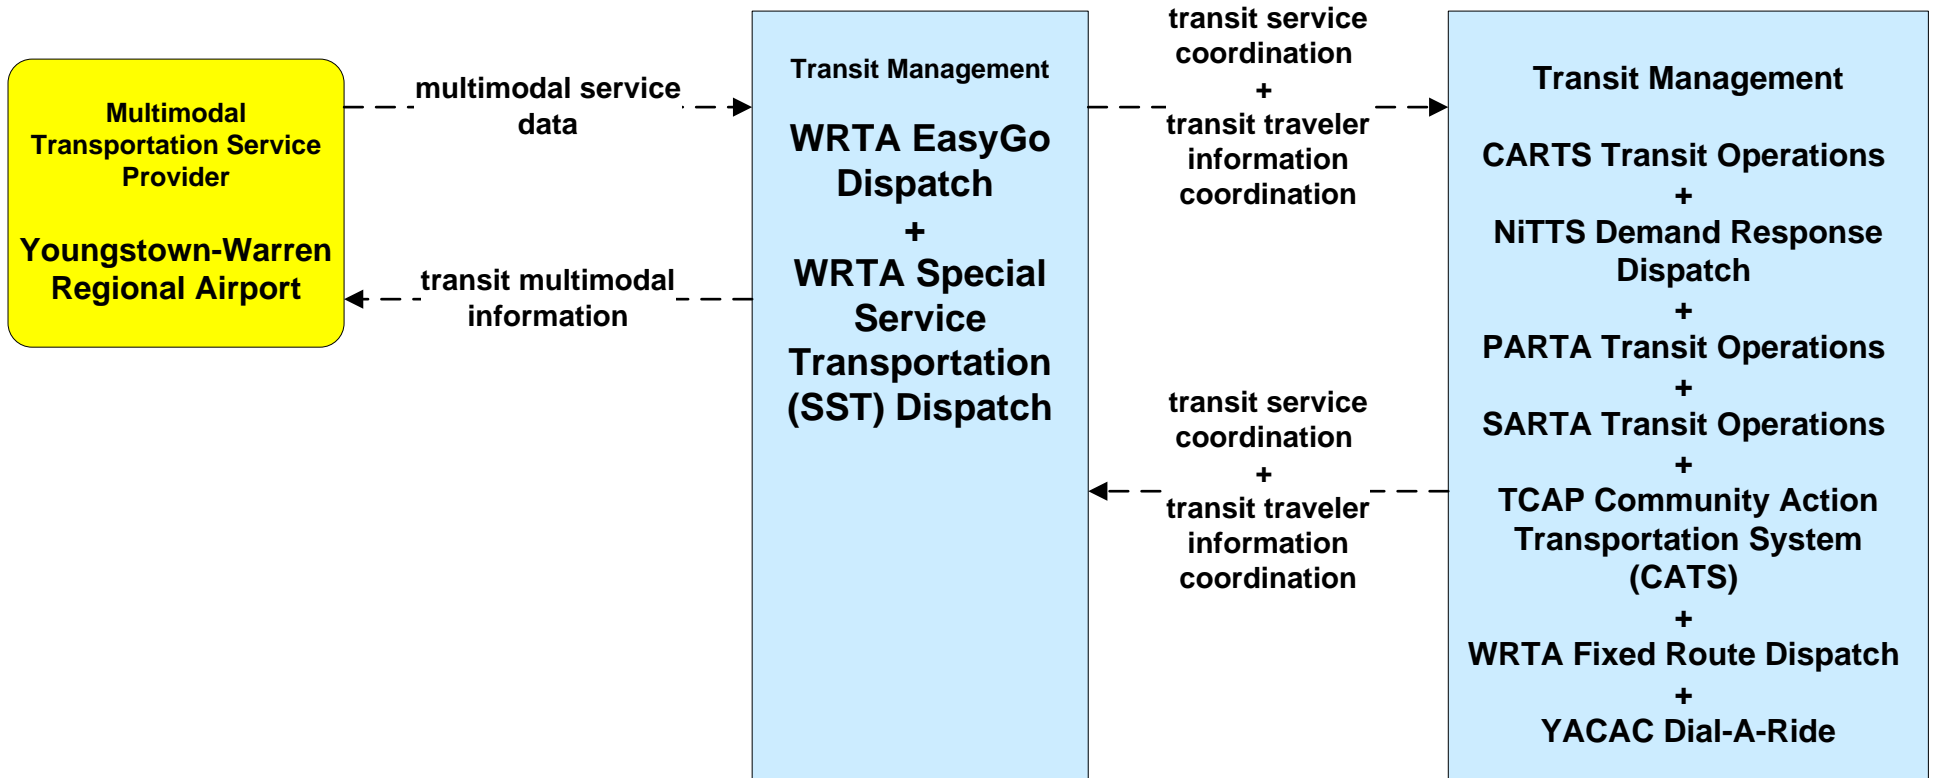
Multimodal Transportation Service Provider

Youngstown-Warren Regional Airport

multimodal service data

transit multimodal information

Transit Management

WRTA EasyGo Dispatch
+
WRTA Special Service Transportation (SST) Dispatch

transit service coordination
+
transit traveler information coordination

transit service coordination
+
transit traveler information coordination

Transit Management

CARTS Transit Operations
+
NiTTS Demand Response Dispatch
+
PARTA Transit Operations
+
SARTA Transit Operations
+
TCAP Community Action Transportation System (CATS)
+
WRTA Fixed Route Dispatch
+
YACAC Dial-A-Ride